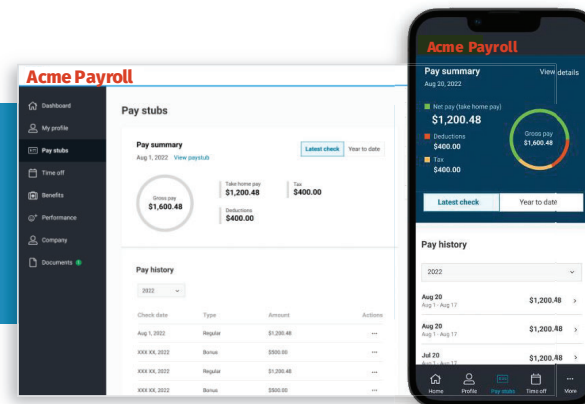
Acme Payroll

Dashboard
My profile
Pay stubs
Time off
Benefits
Performance
Company
Documents

Pay stubs

Pay summary
Aug 1, 2022 View paystub

Latest check Year to date

Gross pay
$1,660.48

Take home pay
$1,200.48

Tax
$400.00

Deductions
$400.00

Pay history

2022

| Check date | Type | Amount | Actions |
|---|---|---|---|
| Aug 1, 2022 | Regular | $1,200.48 | ··· |
| XXX XX, 2022 | Bonus | $500.00 | ··· |
| XXX XX, 2022 | Regular | $1,200.48 | ··· |
| XXX XX, 2022 | Bonus | $500.00 | ··· |

Acme Payroll

Pay summary
Aug 20, 2022
View details

Net pay (take home pay)
$1,200.48

Gross pay
$1,600.48

Deductions
$400.00

Tax
$400.00

Latest check
Year to date

Pay history

2022

Aug 20
Aug 1 - Aug 17
$1,200.48

Aug 20
Aug 1 - Aug 17
$1,200.48

Jul 20
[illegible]
$1,200.48

Home Profile Pay stubs Time off More